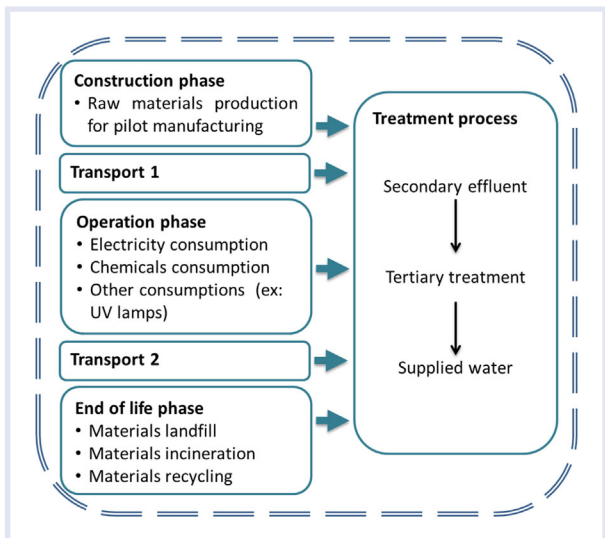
**Construction phase**
• Raw materials production for pilot manufacturing

**Transport 1**

**Operation phase**
• Electricity consumption
• Chemicals consumption
• Other consumptions (ex: UV lamps)

**Transport 2**

**End of life phase**
• Materials landfill
• Materials incineration
• Materials recycling

**Treatment process**

Secondary effluent

Tertiary treatment

Supplied water